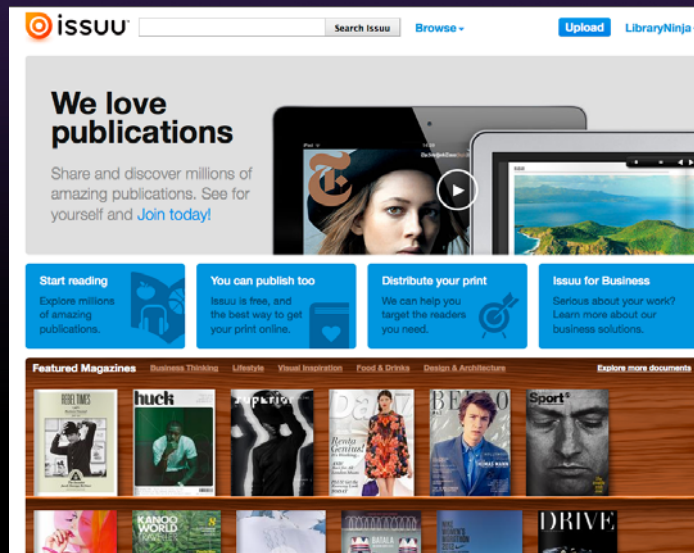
issuu

Search Issuu

Browse

Upload

LibraryNinja

We love publications

Share and discover millions of amazing publications. See for yourself and Join today!

Start reading
Explore millions of amazing publications.

You can publish too
Issuu is free, and the best way to get your print online.

Distribute your print
We can help you target the readers you need.

Issuu for Business
Serious about your work? Learn more about our business solutions.

Featured Magazines
Business Thinking
Lifestyle
Visual Inspiration
Food & Drinks
Design & Architecture
Explore more documents

REBEL TIMES

huck

BELLO

Sport

KANOO WORLD

DRIVE